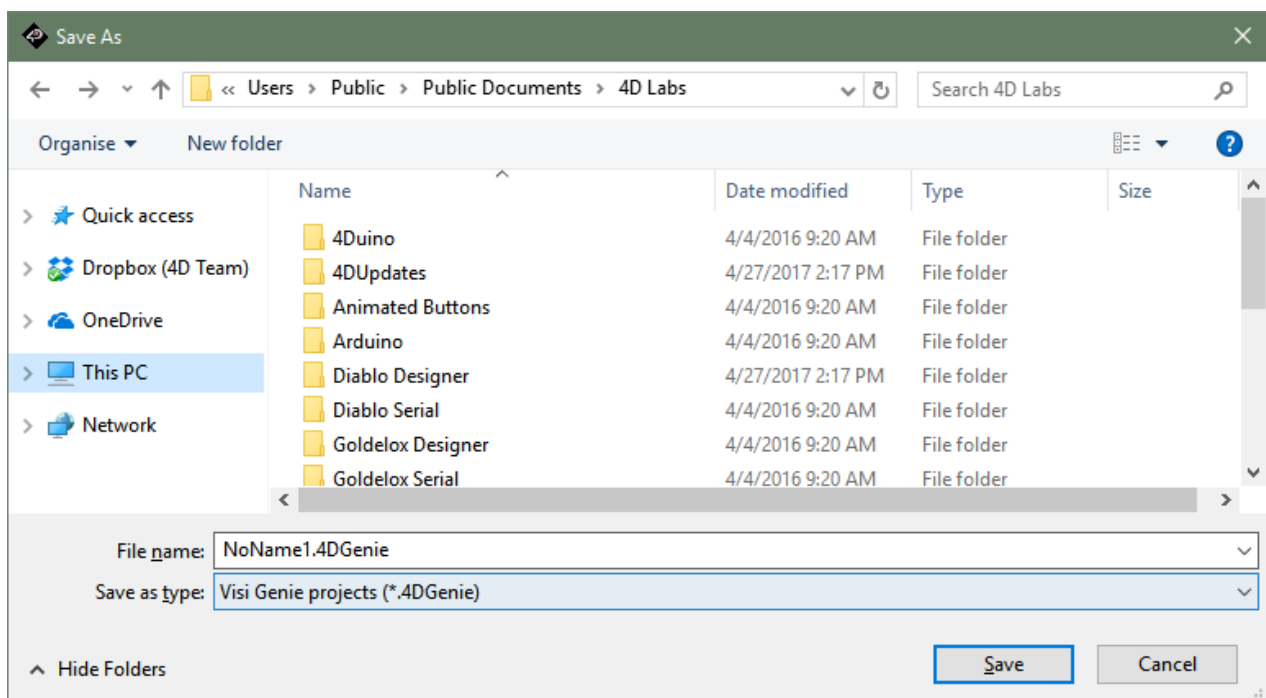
Save As

« Users › Public › Public Documents › 4D Labs

Search 4D Labs

Organise ▾ New folder

Quick access
Dropbox (4D Team)
OneDrive
This PC
Network

| Name | Date modified | Type | Size |
|---|---|---|---|
| 4Duino | 4/4/2016 9:20 AM | File folder | |
| 4DUpdates | 4/27/2017 2:17 PM | File folder | |
| Animated Buttons | 4/4/2016 9:20 AM | File folder | |
| Arduino | 4/4/2016 9:20 AM | File folder | |
| Diablo Designer | 4/27/2017 2:17 PM | File folder | |
| Diablo Serial | 4/4/2016 9:20 AM | File folder | |
| Goldelox Designer | 4/4/2016 9:20 AM | File folder | |
| Goldelox Serial | 4/4/2016 9:20 AM | File folder | |

File name: NoName1.4DGenie

Save as type: Visi Genie projects (*.4DGenie)

Hide Folders

Save

Cancel